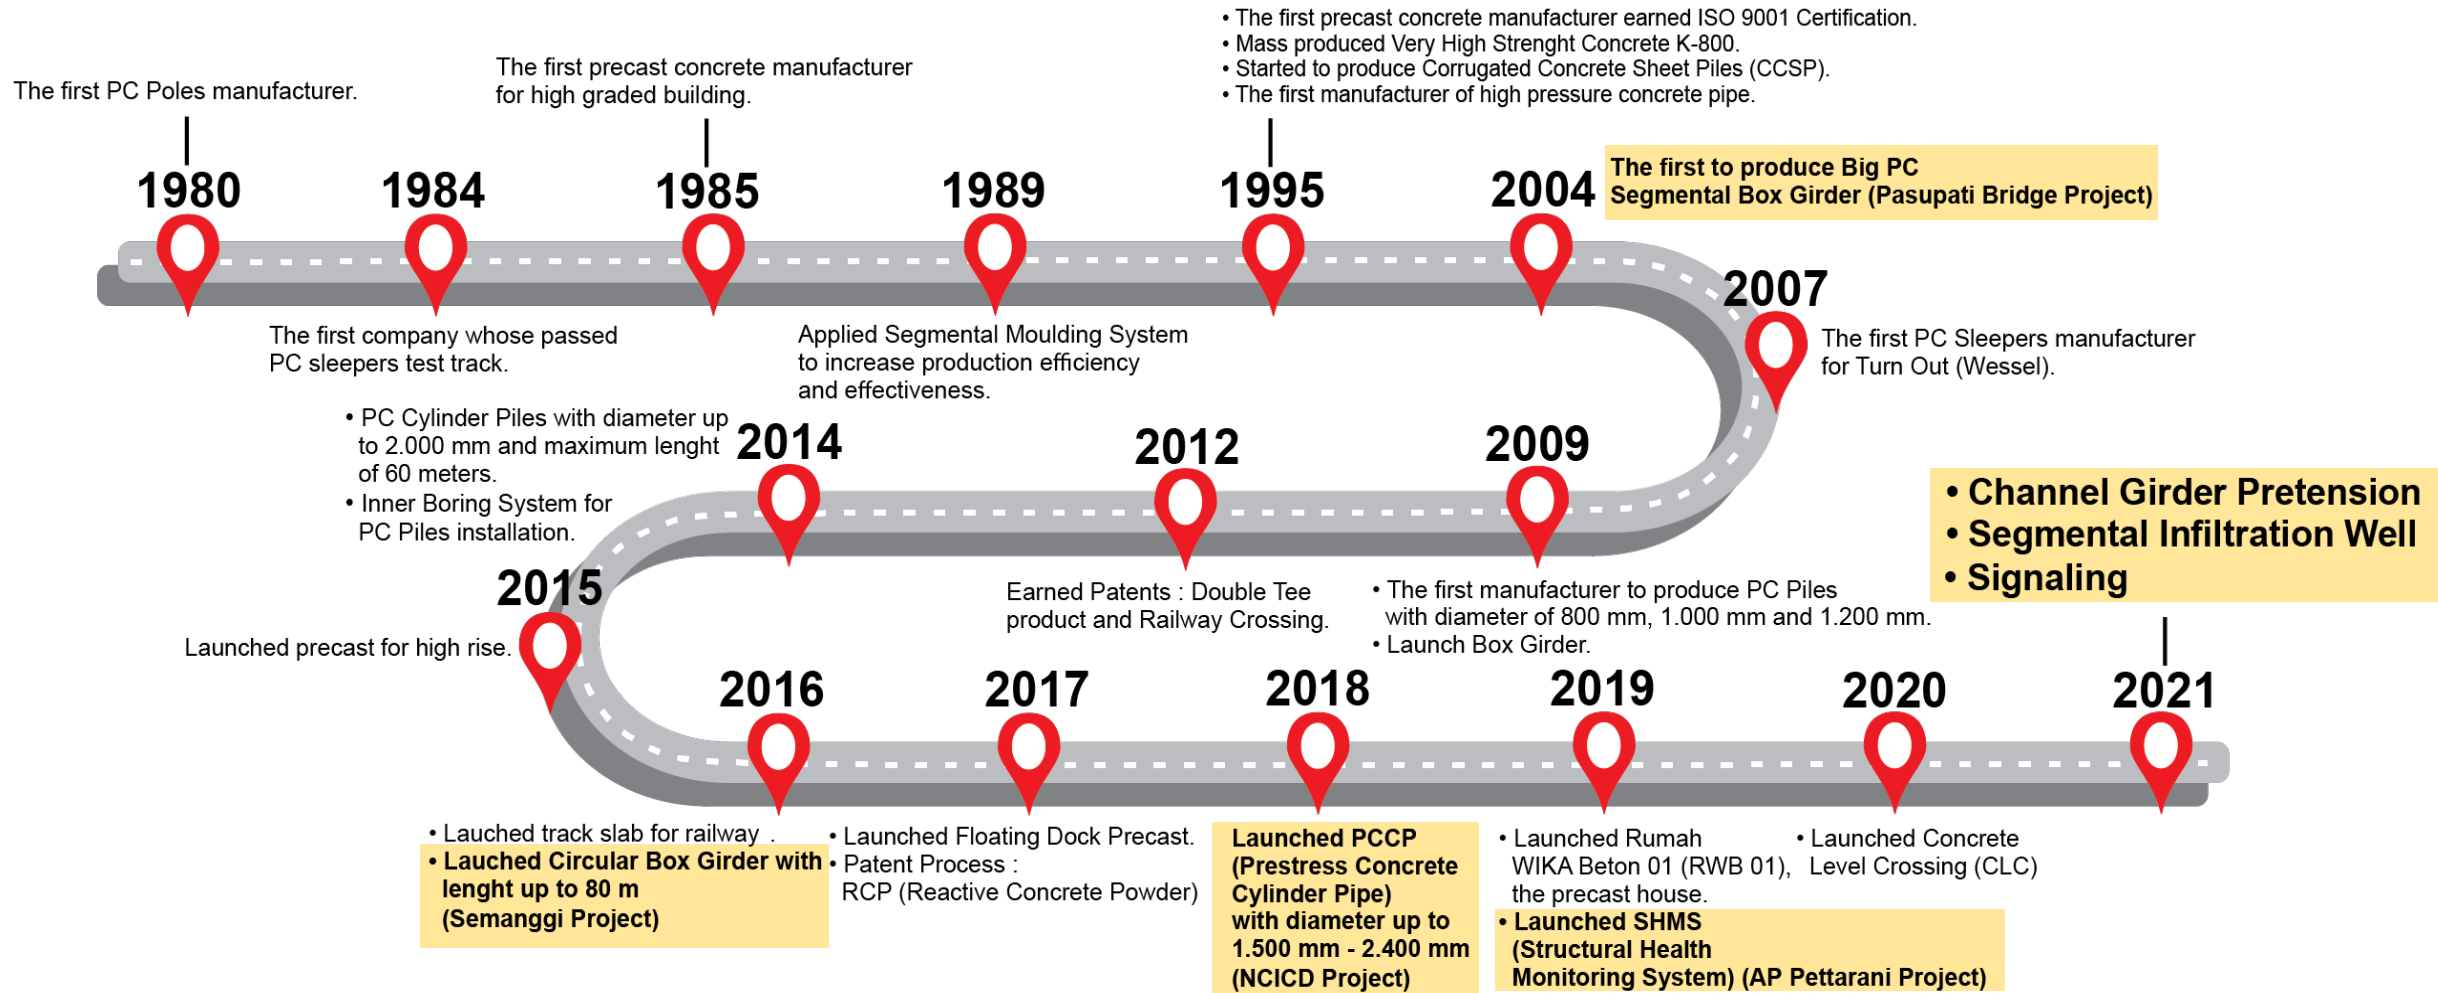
The first PC Poles manufacturer.

The first precast concrete manufacturer for high graded building.

• The first precast concrete manufacturer earned ISO 9001 Certification.
• Mass produced Very High Strenght Concrete K-800.
• Started to produce Corrugated Concrete Sheet Piles (CCSP).
• The first manufacturer of high pressure concrete pipe.

1980

1984

1985

1989

1995

2004

The first to produce Big PC Segmental Box Girder (Pasupati Bridge Project)

The first company whose passed PC sleepers test track.

Applied Segmental Moulding System to increase production efficiency and effectiveness.

2007

The first PC Sleepers manufacturer for Turn Out (Wessel).

• PC Cylinder Piles with diameter up to 2.000 mm and maximum lenght of 60 meters.
• Inner Boring System for PC Piles installation.

2014

2012

2009

• Channel Girder Pretension
• Segmental Infiltration Well
• Signaling

2015

Earned Patents : Double Tee product and Railway Crossing.

• The first manufacturer to produce PC Piles with diameter of 800 mm, 1.000 mm and 1.200 mm.
• Launch Box Girder.

Launched precast for high rise.

2016

2017

2018

2019

2020

2021

• Lauched track slab for railway .
• Lauched Circular Box Girder with lenght up to 80 m (Semanggi Project)

• Launched Floating Dock Precast.
• Patent Process : RCP (Reactive Concrete Powder)

Launched PCCP (Prestress Concrete Cylinder Pipe) with diameter up to 1.500 mm - 2.400 mm (NCICD Project)

• Launched Rumah WIKA Beton 01 (RWB 01), the precast house.
• Launched SHMS (Structural Health Monitoring System) (AP Pettarani Project)

• Launched Concrete Level Crossing (CLC)